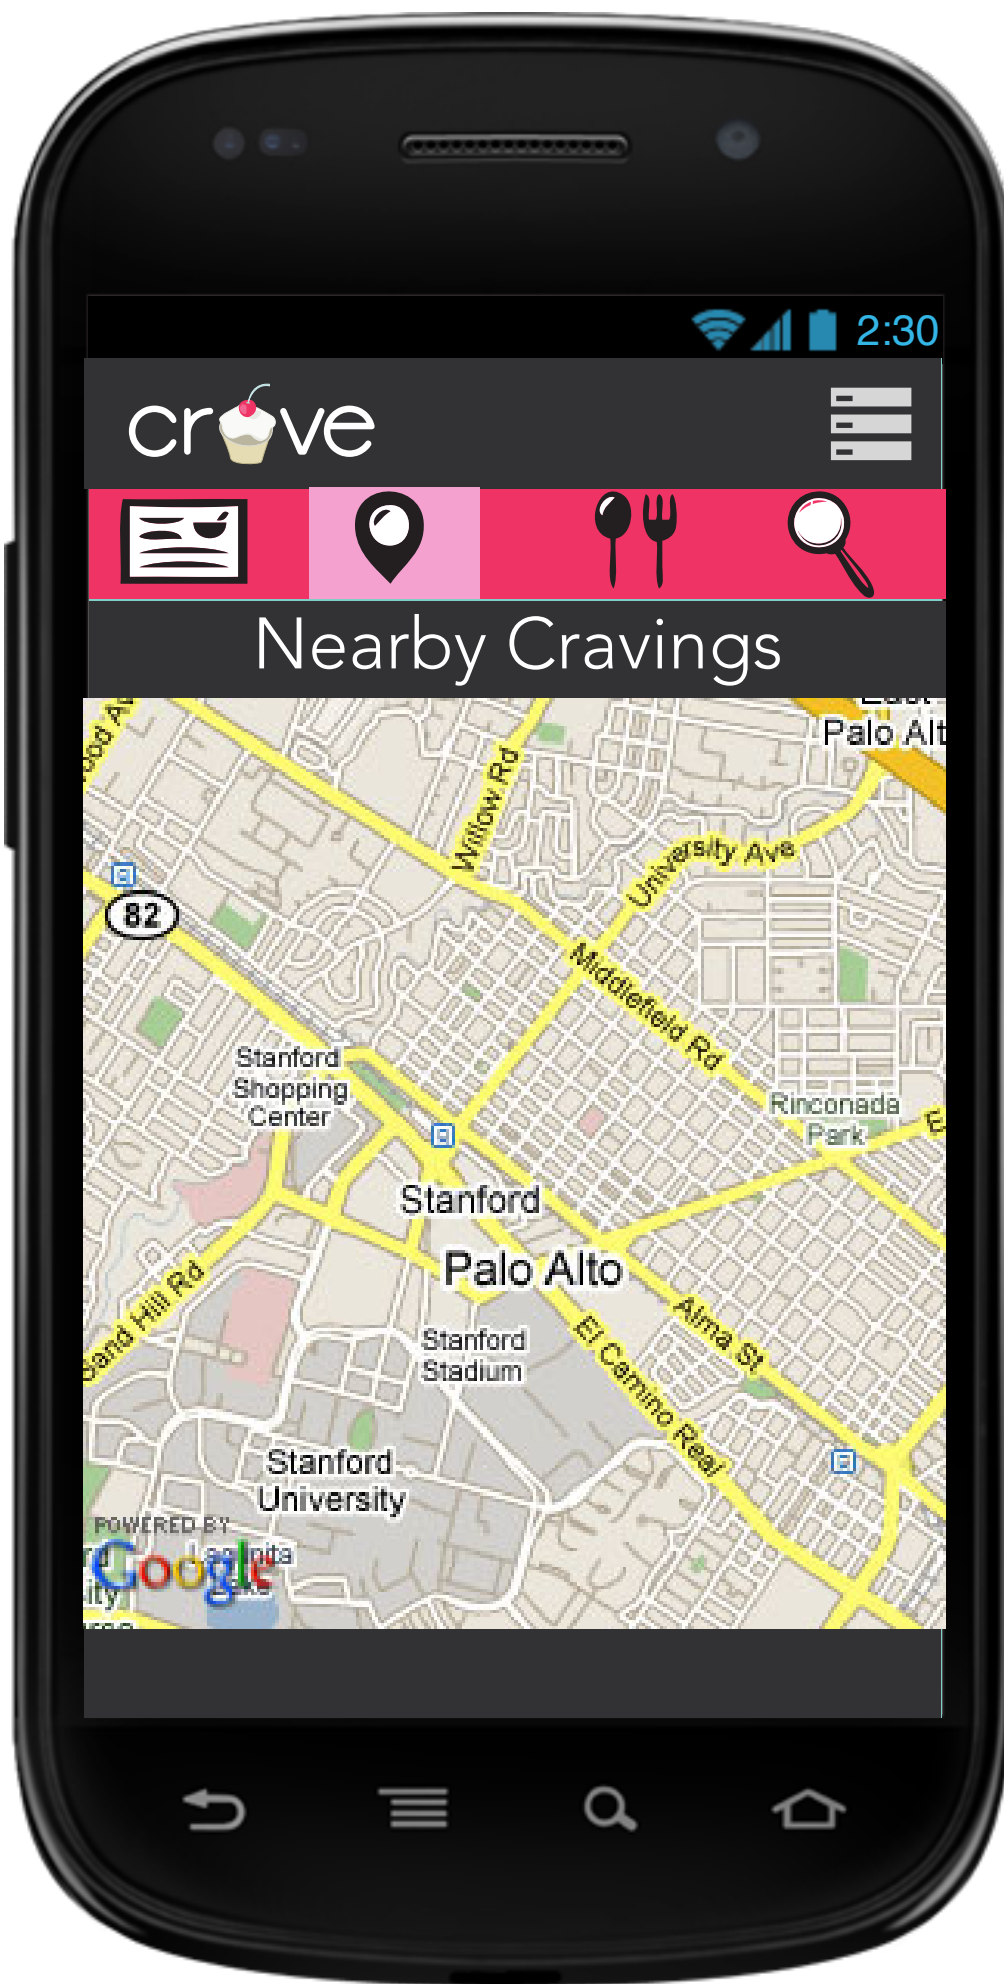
2:30

cr ve

Nearby Cravings

Palo Alt
Willow Rd
University Ave
82
Middlefield Rd
Stanford Shopping Center
Rinconada Park
Stanford
Palo Alto
Sand Hill Rd
Alma St
Stanford Stadium
El Camino Real
Stanford University
POWERED BY
Google